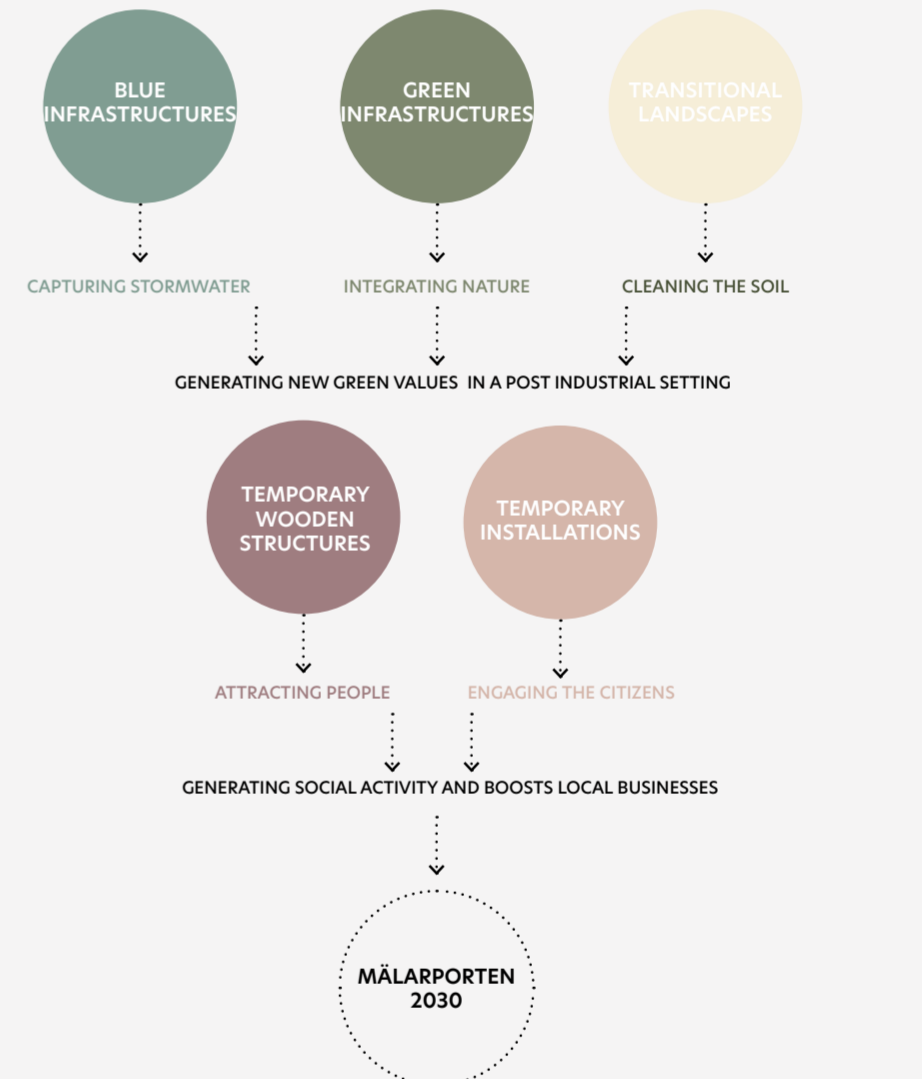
BLUE INFRASTRUCTURES

GREEN INFRASTRUCTURES

TRANSITIONAL LANDSCAPES

CAPTURING STORMWATER

INTEGRATING NATURE

CLEANING THE SOIL

GENERATING NEW GREEN VALUES IN A POST INDUSTRIAL SETTING

TEMPORARY WOODEN STRUCTURES

TEMPORARY INSTALLATIONS

ATTRACTING PEOPLE

ENGAGING THE CITIZENS

GENERATING SOCIAL ACTIVITY AND BOOSTS LOCAL BUSINESSES

MÄLARPORTEN 2030